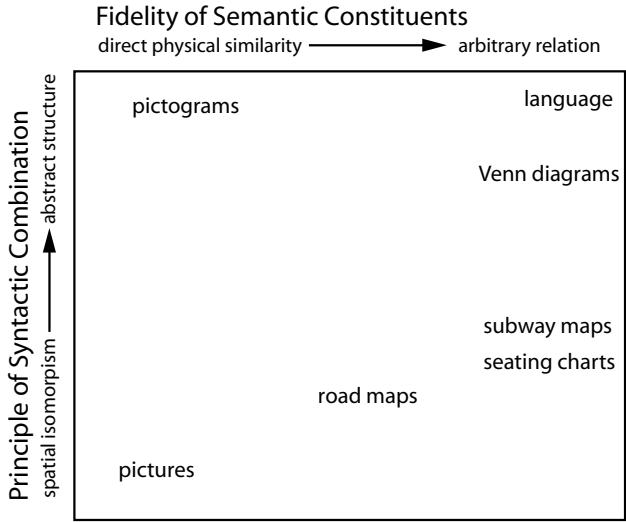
Fidelity of Semantic Constituents

direct physical similarity → arbitrary relation

Principle of Syntactic Combination

spatial isomorpism → abstract structure

pictograms

language

Venn diagrams

subway maps

seating charts

road maps

pictures